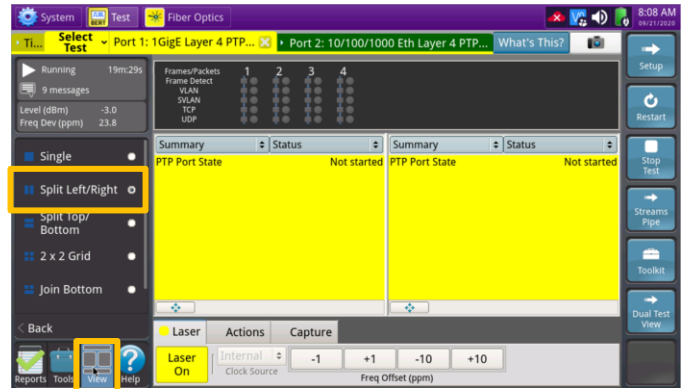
System Test Fiber Optics 8:08 AM 09/21/2020

Ti... Select Test Port 1: 1GigE Layer 4 PTP... Port 2: 10/100/1000 Eth Layer 4 PTP... What's This?

Setup

Running 19m:29s
9 messages
Level (dBm) -3.0
Freq Dev (ppm) 23.8

Frames/Packets
Frame Detect
VLAN
SVLAN
TCP
UDP
1 2 3 4

Restart

Single
Split Left/Right
Split Top/ Bottom
2 x 2 Grid
Join Bottom

| Summary | Status |
|---|---|
| PTP Port State | Not started |

| Summary | Status |
|---|---|
| PTP Port State | Not started |

Stop Test

Streams Pipe

Toolkit

Dual Test View

< Back

Laser Actions Capture

Laser On
Internal
Clock Source
-1 +1 -10 +10
Freq Offset (ppm)

Reports Tools View Help